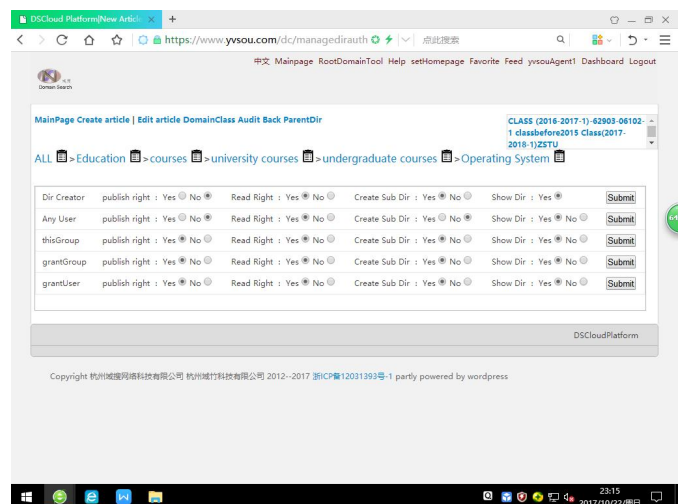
DSCloud Platform|New Article ×
+

https://www.yvsou.com/dc/managedirauth
点此搜索

Domain Search

中文 Mainpage RootDomainTool Help setHomepage Favorite Feed yvsouAgent1 Dashboard Logout

MainPage Create article | Edit article DomainClass Audit Back ParentDir

CLASS (2016-2017-1)-62903-06102-1 classbefore2015 Class(2017-2018-1)ZSTU

ALL > Education > courses > university courses > undergraduate courses > Operating System

| | | | | | |
|---|---|---|---|---|---|
| Dir Creator | publish right : Yes No | Read Right : Yes No | Create Sub Dir : Yes No | Show Dir : Yes | Submit |
| Any User | publish right : Yes No | Read Right : Yes No | Create Sub Dir : Yes No | Show Dir : Yes No | Submit |
| thisGroup | publish right : Yes No | Read Right : Yes No | Create Sub Dir : Yes No | Show Dir : Yes No | Submit |
| grantGroup | publish right : Yes No | Read Right : Yes No | Create Sub Dir : Yes No | Show Dir : Yes No | Submit |
| grantUser | publish right : Yes No | Read Right : Yes No | Create Sub Dir : Yes No | Show Dir : Yes No | Submit |

DSCloudPlatform

Copyright 杭州城搜网络科技有限公司 杭州城竹科技有限公司 2012--2017 浙ICP备12031393号-1 partly powered by wordpress

23:15
2017/10/22/星日